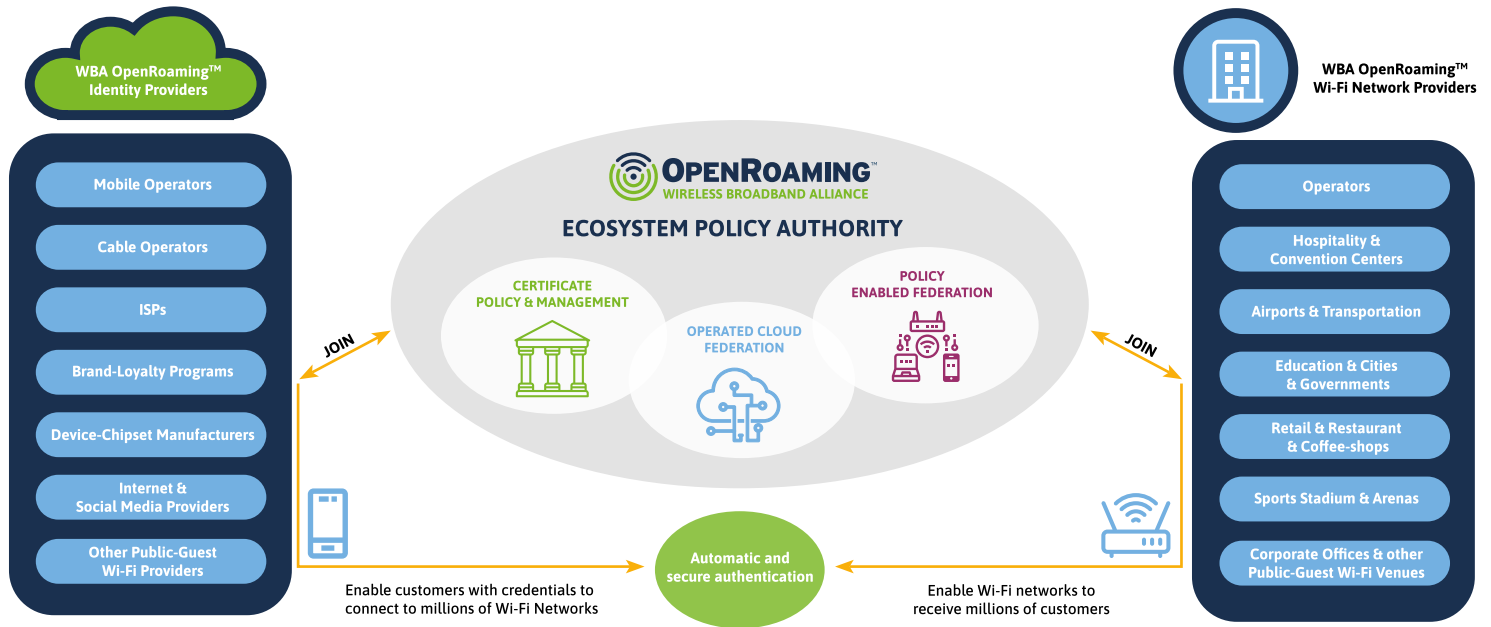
WBA OpenRoaming™ Identity Providers

Mobile Operators

Cable Operators

ISPs

Brand-Loyalty Programs

Device-Chipset Manufacturers

Internet & Social Media Providers

Other Public-Guest Wi-Fi Providers

OpenRoaming™
WIRELESS BROADBAND ALLIANCE

ECOSYSTEM POLICY AUTHORITY

CERTIFICATE POLICY & MANAGEMENT

OPERATED CLOUD FEDERATION

POLICY ENABLED FEDERATION

JOIN

JOIN

WBA OpenRoaming™ Wi-Fi Network Providers

Operators

Hospitality & Convention Centers

Airports & Transportation

Education & Cities & Governments

Retail & Restaurant & Coffee-shops

Sports Stadium & Arenas

Corporate Offices & other Public-Guest Wi-Fi Venues

Automatic and secure authentication

Enable customers with credentials to connect to millions of Wi-Fi Networks

Enable Wi-Fi networks to receive millions of customers